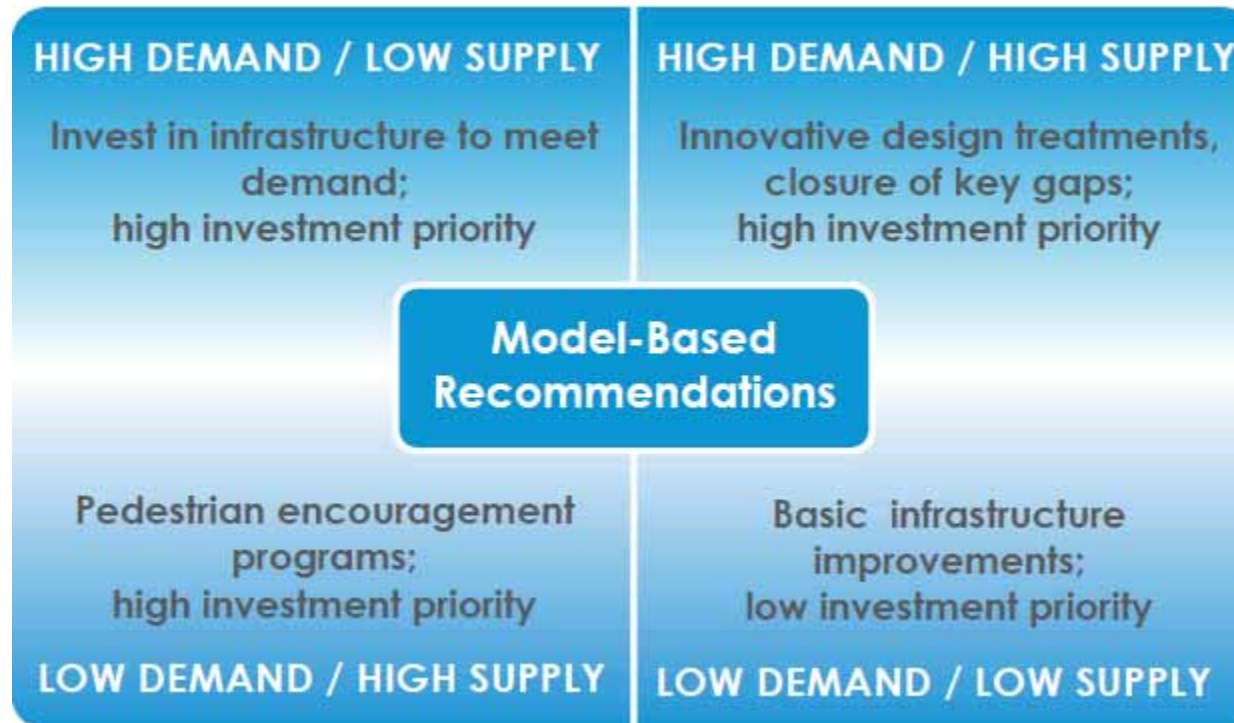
HIGH DEMAND / LOW SUPPLY

Invest in infrastructure to meet demand; high investment priority

HIGH DEMAND / HIGH SUPPLY

Innovative design treatments, closure of key gaps; high investment priority

Model-Based Recommendations

Pedestrian encouragement programs; high investment priority

LOW DEMAND / HIGH SUPPLY

Basic infrastructure improvements; low investment priority

LOW DEMAND / LOW SUPPLY